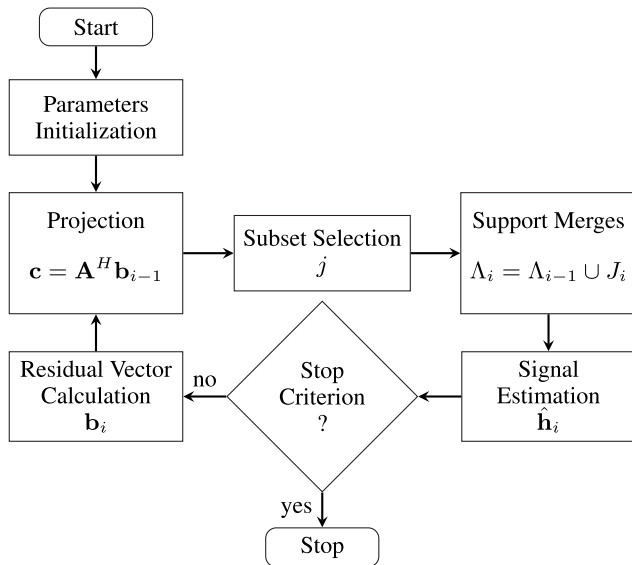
Start

Parameters Initialization

Projection

$\mathbf{c} = \mathbf{A}^H \mathbf{b}_{i-1}$

Subset Selection

$j$

Support Merges

$\Lambda_i = \Lambda_{i-1} \cup J_i$

Signal Estimation

$\hat{\mathbf{h}}_i$

Stop Criterion ?

no

Residual Vector Calculation

$\mathbf{b}_i$

yes

Stop